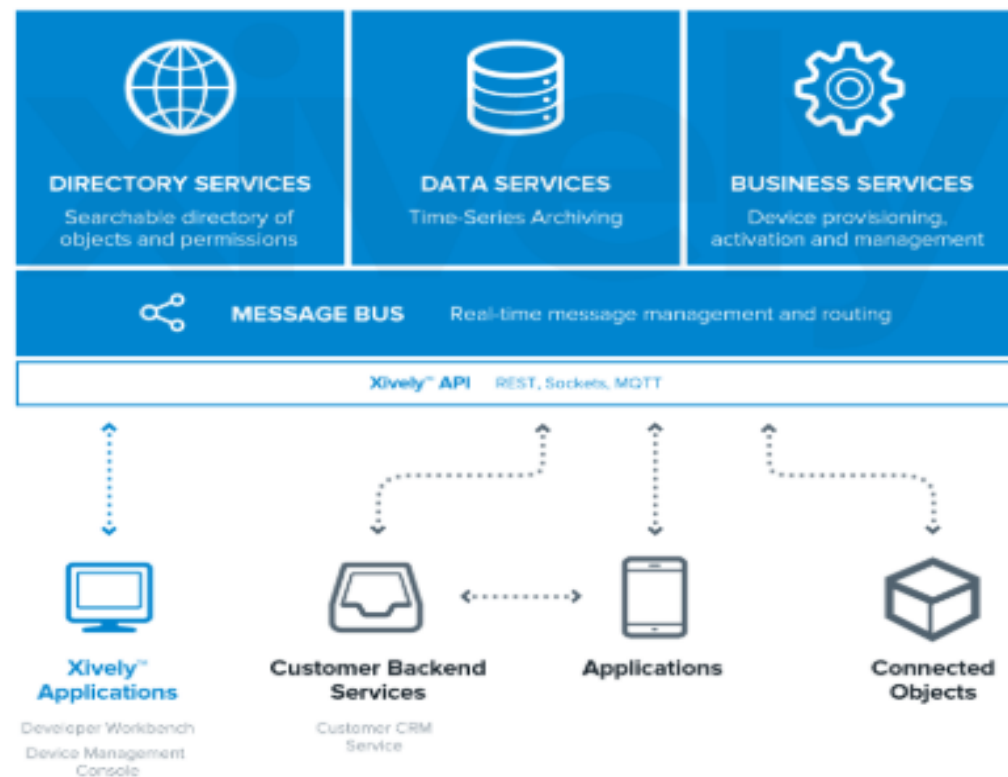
DIRECTORY SERVICES
Searchable directory of objects and permissions

DATA SERVICES
Time-Series Archiving

BUSINESS SERVICES
Device provisioning, activation and management

MESSAGE BUS
Real-time message management and routing

Xively™ API REST, Sockets, MQTT

Xively™ Applications
Developer Workbench
Device Management Console

Customer Backend Services
Customer CRM Service

Applications

Connected Objects